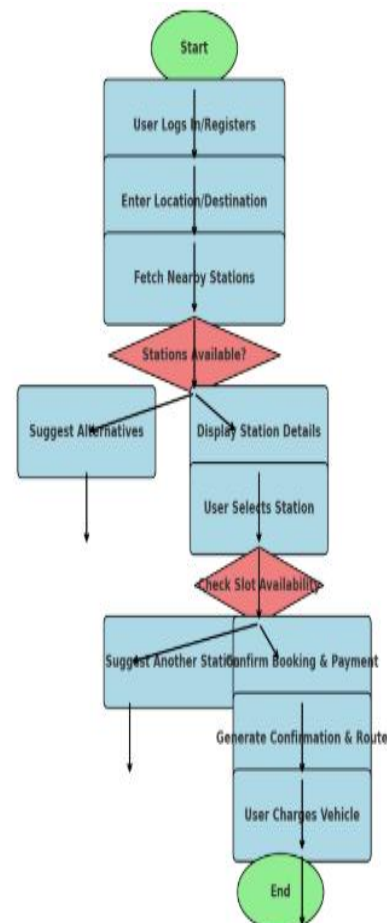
Start

User Logs In/Registers

Enter Location/Destination

Fetch Nearby Stations

Stations Available?

Suggest Alternatives

Display Station Details

User Selects Station

Check Slot Availability

Suggest Another Station

Confirm Booking & Payment

Generate Confirmation & Route

User Charges Vehicle

End